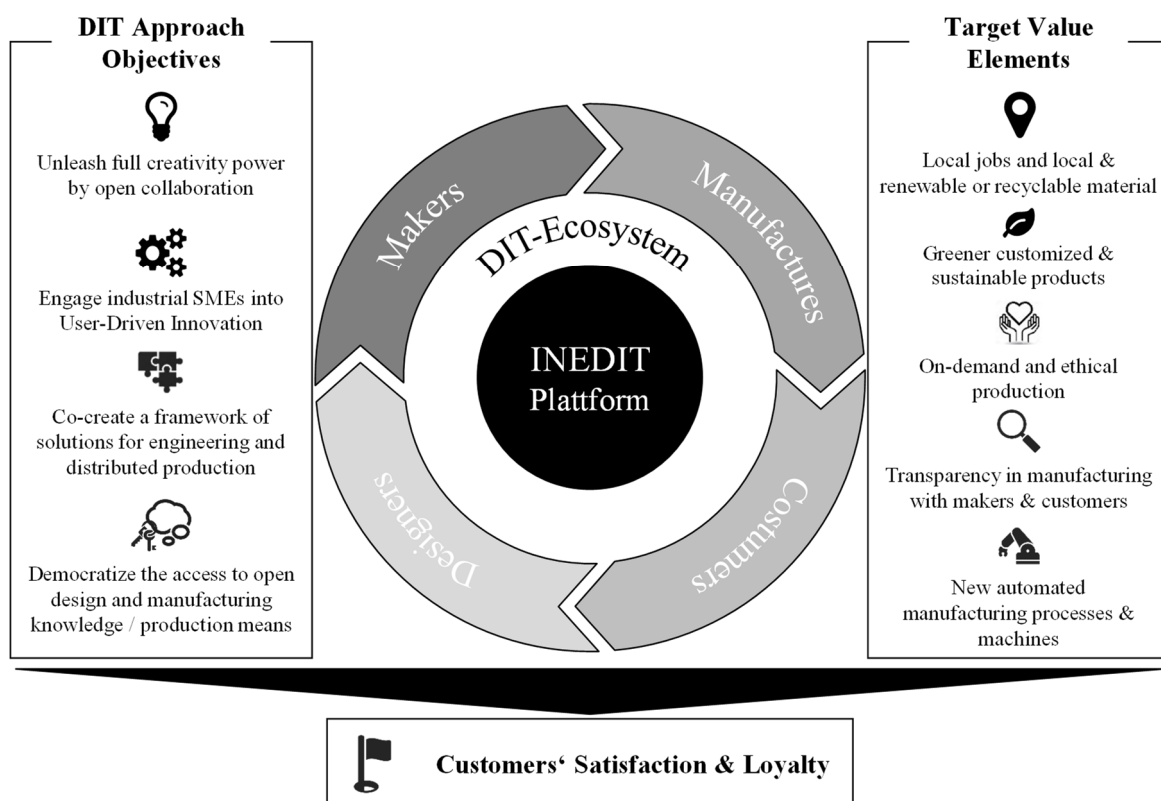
DIT Approach Objectives

Unleash full creativity power by open collaboration

Engage industrial SMEs into User-Driven Innovation

Co-create a framework of solutions for engineering and distributed production

Democratize the access to open design and manufacturing knowledge / production means

Makers

Manufactures

DIT-Ecosystem

INEDIT Plattform

Costumers

Designers

Target Value Elements

Local jobs and local & renewable or recyclable material

Greener customized & sustainable products

On-demand and ethical production

Transparency in manufacturing with makers & customers

New automated manufacturing processes & machines

Customers‘ Satisfaction & Loyalty